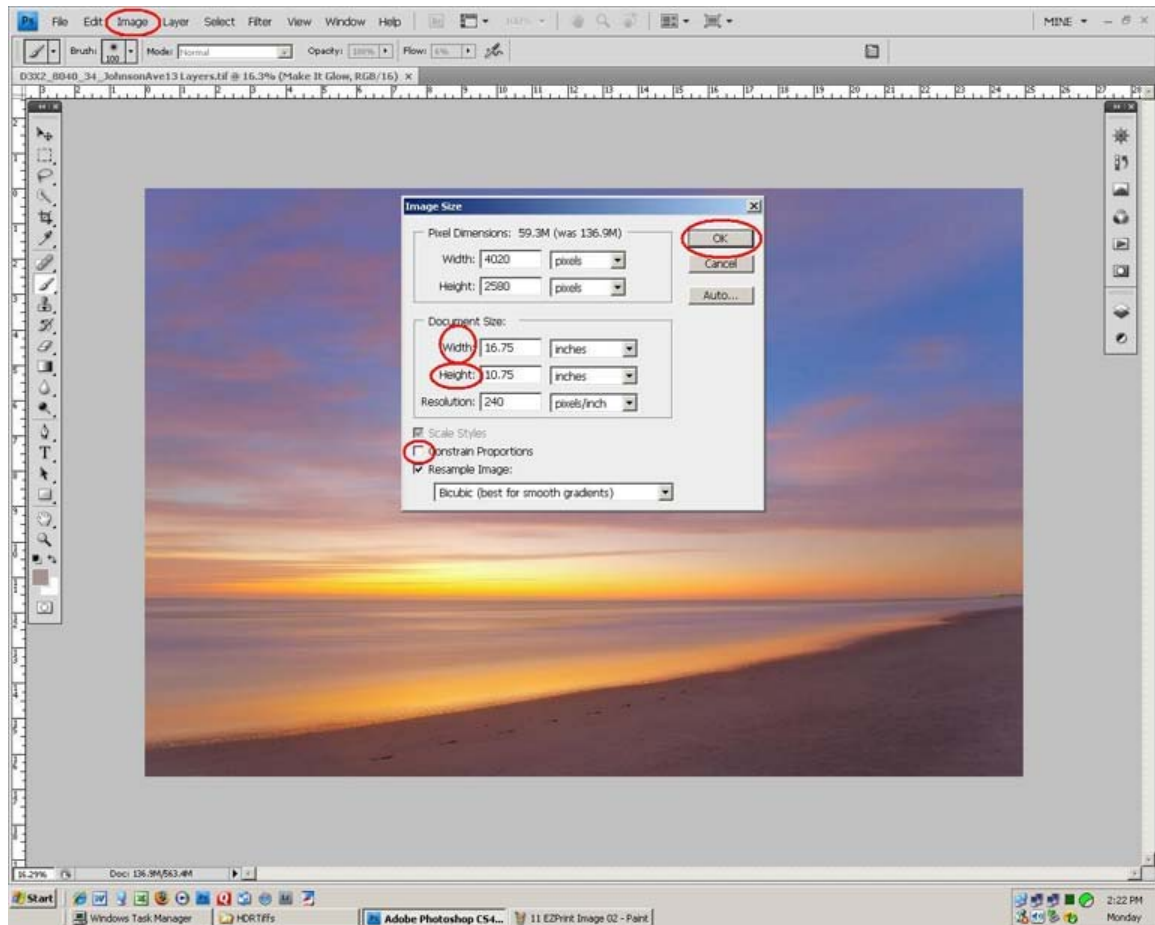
Ps File Edit Image Layer Select Filter View Window Help

MINE

Brush: 100 Mode: Normal Opacity: 100% Flow: 6%

D3X2_8040_34_JohnsonAve13 Layers.tif @ 16.3% (Make It Glow, RGB/16) ×

Image Size

Pixel Dimensions: 59.3M (was 136.9M)

Width: 4020 pixels

Height: 2580 pixels

OK

Cancel

Auto...

Document Size:

Width: 16.75 inches

Height: 10.75 inches

Resolution: 240 pixels/inch

Scale Styles

Constrain Proportions

Resample Image:

Bicubic (best for smooth gradients)

16.29% Doc: 136.9M/563.4M

Start

Windows Task Manager

HDRTiffs

Adobe Photoshop CS4...

11 EZPrint Image 02 - Paint

2:22 PM
Monday